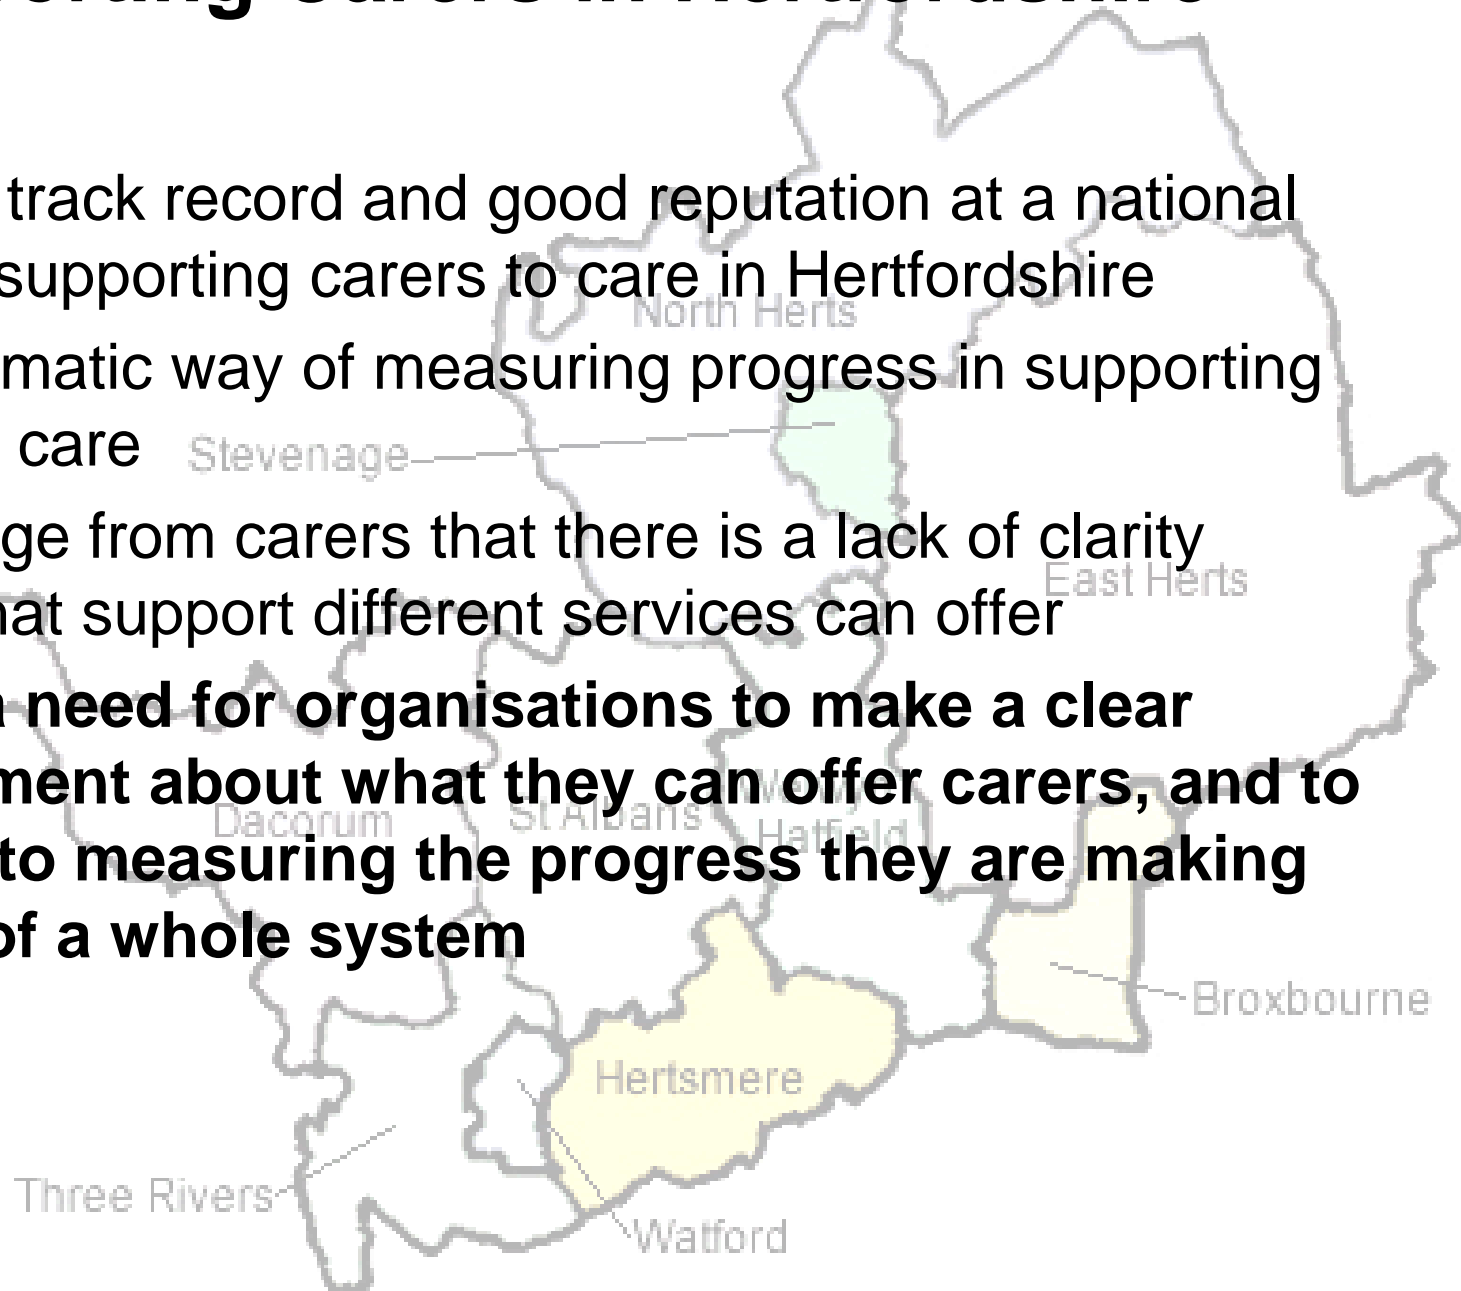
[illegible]rting carers in Hertfordshire

track record and good reputation at a national supporting carers to care in Hertfordshire

matic way of measuring progress in supporting care

ge from carers that there is a lack of clarity hat support different services can offer

need for organisations to make a clear ment about what they can offer carers, and to to measuring the progress they are making of a whole system

North Herts

Stevenage

East Herts

Dacorum

St Albans

Welwyn Hatfield

Broxbourne

Hertsmere

Three Rivers

Watford